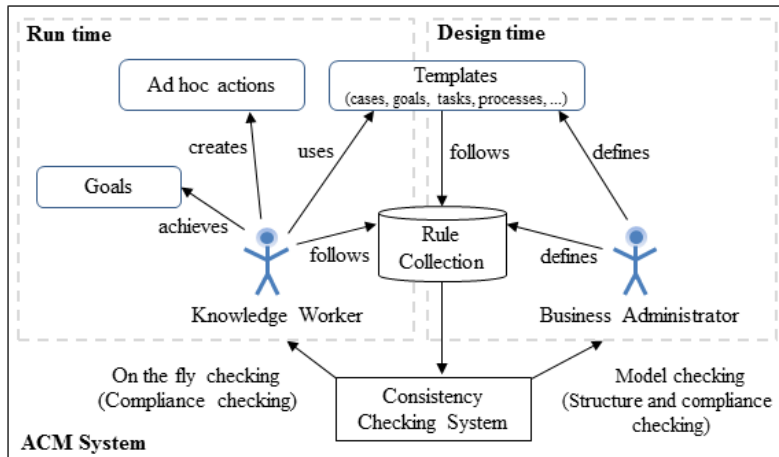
Run time

Design time

Ad hoc actions

Templates
(cases, goals, tasks, processes, ...)

creates

uses

follows

defines

Goals

achieves

follows

Rule Collection

defines

Knowledge Worker

Business Administrator

On the fly checking
(Compliance checking)

Consistency Checking System

Model checking
(Structure and compliance checking)

ACM System